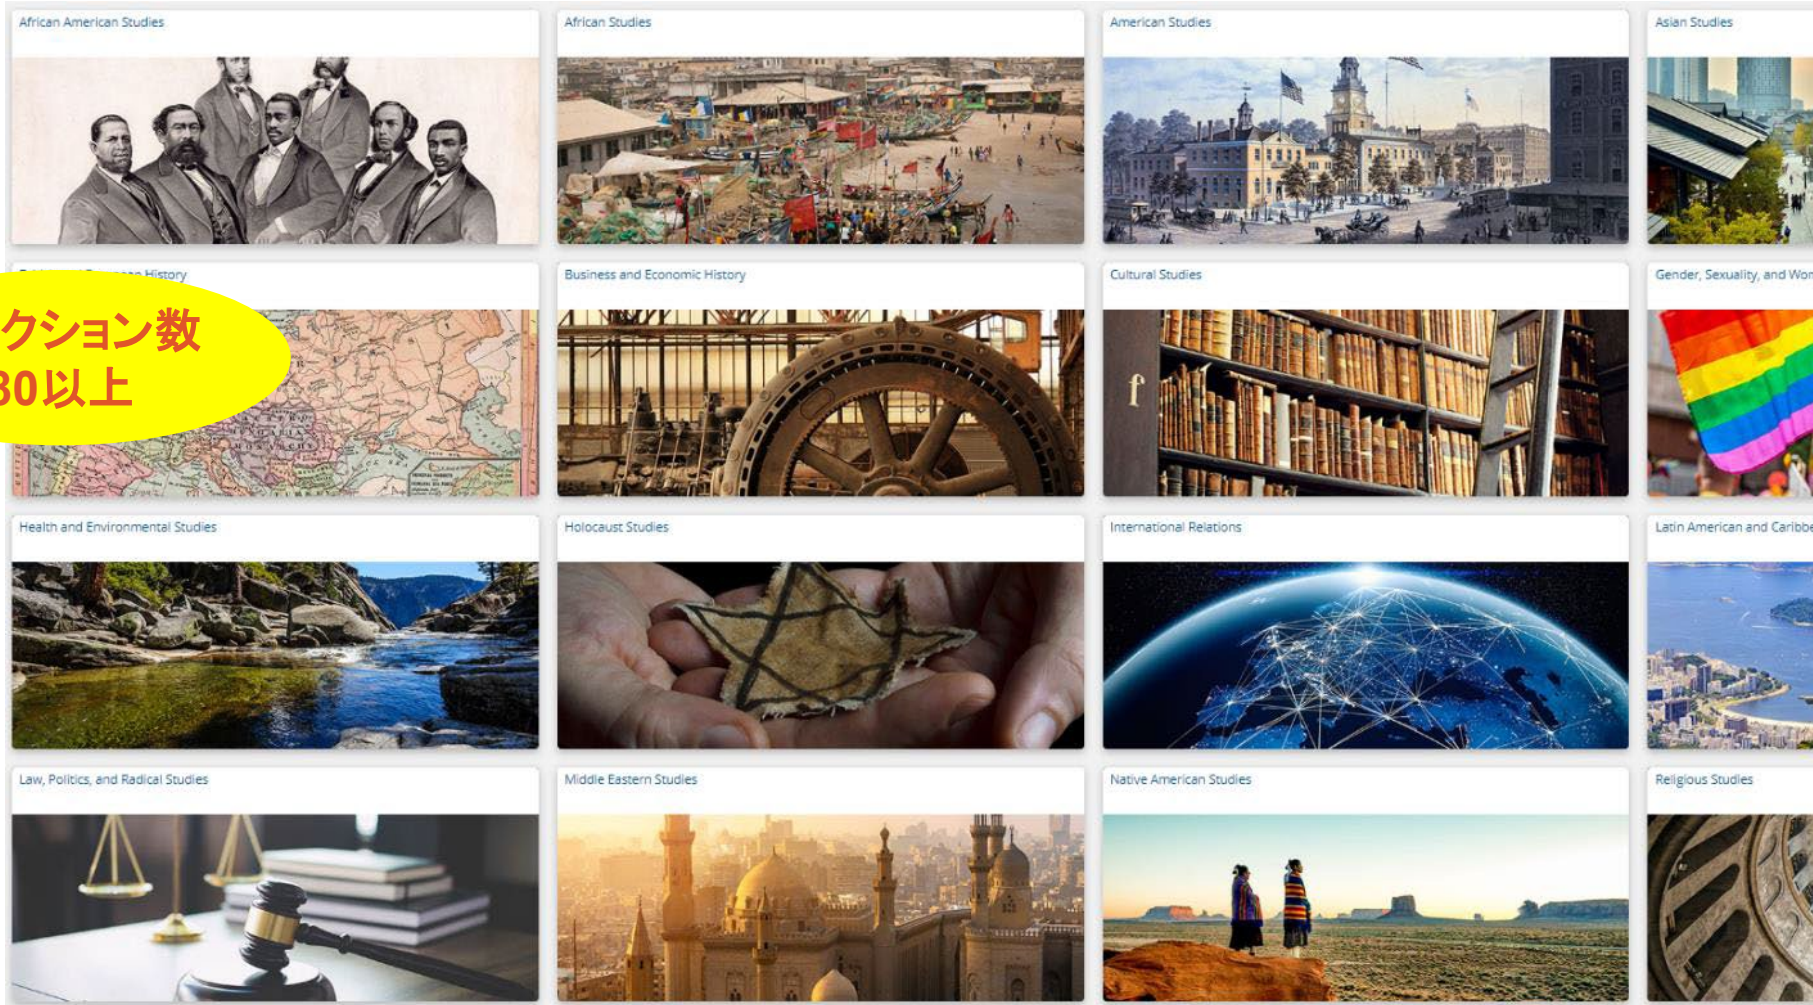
African American Studies

African Studies

American Studies

Asian Studies

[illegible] History

クション数
30以上

Business and Economic History

Cultural Studies

Gender, Sexuality, and Wor

Health and Environmental Studies

Holocaust Studies

International Relations

Latin American and Caribbe

Law, Politics, and Radical Studies

Middle Eastern Studies

Native American Studies

Religious Studies